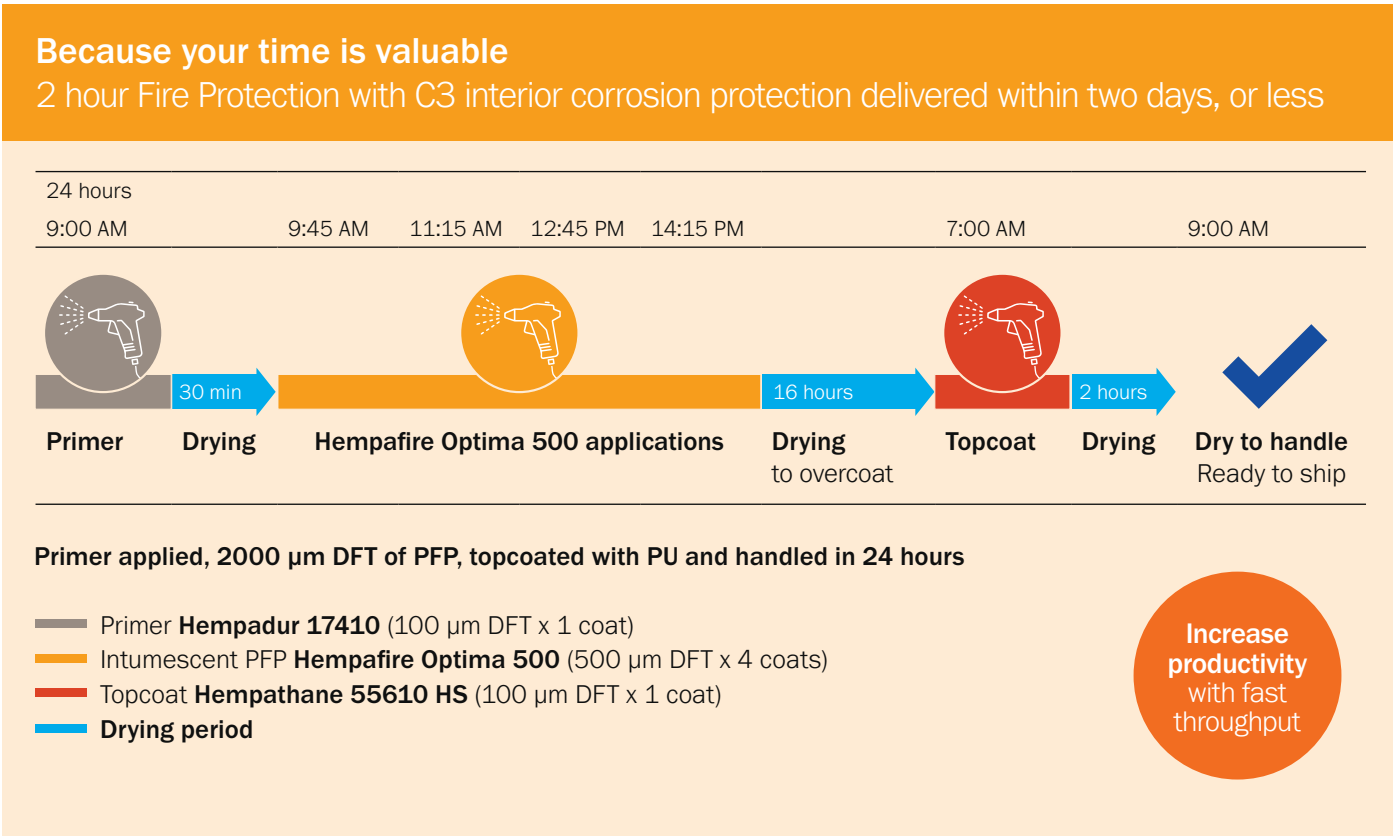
Because your time is valuable
2 hour Fire Protection with C3 interior corrosion protection delivered within two days, or less

24 hours

9:00 AM 9:45 AM 11:15 AM 12:45 PM 14:15 PM 7:00 AM 9:00 AM

30 min
16 hours
2 hours

Primer Drying Hempafire Optima 500 applications Drying to overcoat Topcoat Drying Dry to handle Ready to ship

Primer applied, 2000 µm DFT of PFP, topcoated with PU and handled in 24 hours

Primer **Hempadur 17410** (100 µm DFT x 1 coat)
Intumescent PFP **Hempafire Optima 500** (500 µm DFT x 4 coats)
Topcoat **Hempathane 55610 HS** (100 µm DFT x 1 coat)
**Drying period**

Increase productivity with fast throughput